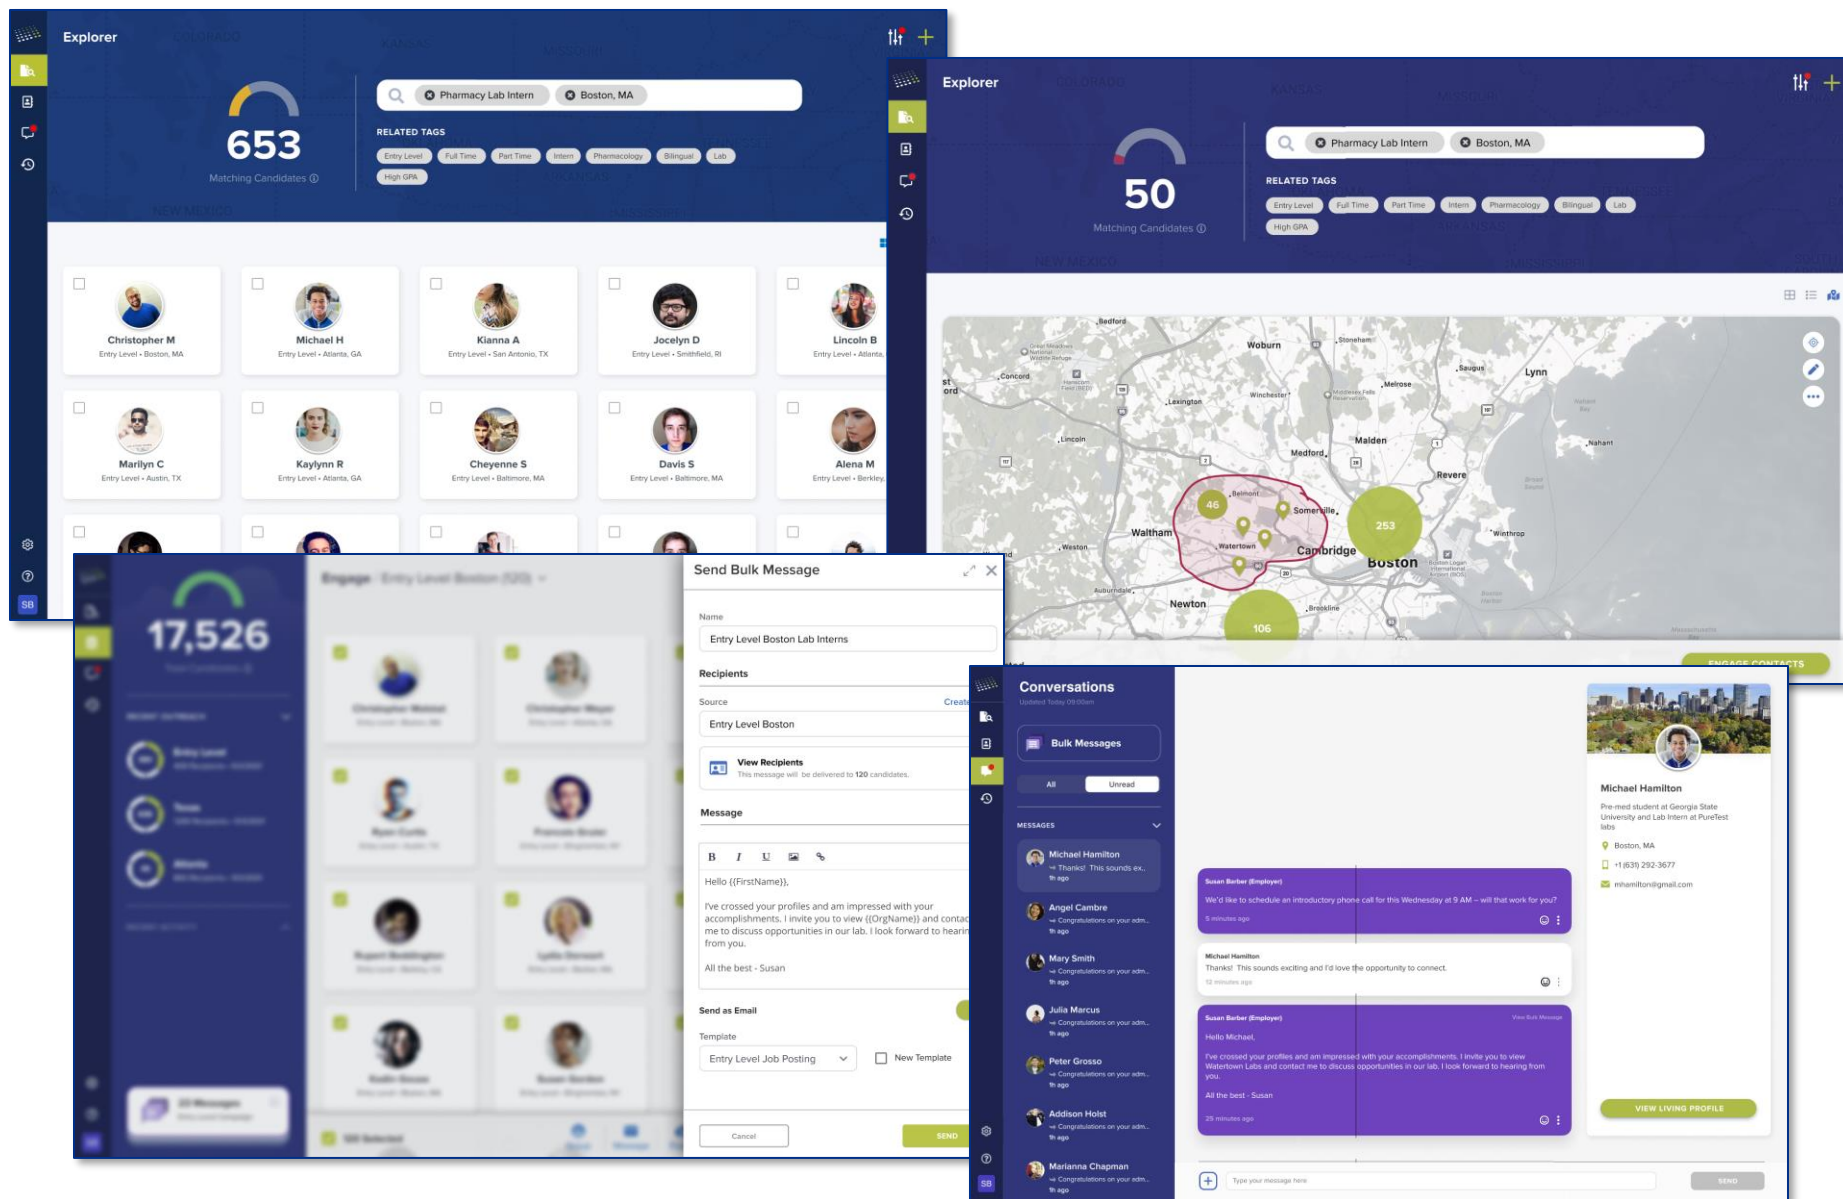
Explorer

653
Matching Candidates

Pharmacy Lab Intern
Boston, MA

RELATED TAGS
Entry Level
Full Time
Part Time
Intern
Pharmacology
Bilingual
Lab
High GPA

Christopher M
Entry Level • Boston, MA

Michael H
Entry Level • Atlanta, GA

Kianna A
Entry Level • San Antonio, TX

Jocelyn D
Entry Level • Smithfield, RI

Lincoln B
Entry Level • Atlanta,

Marilyn C
Entry Level • Austin, TX

Kaylynn R
Entry Level • Atlanta, GA

Cheyenne S
Entry Level • Baltimore, MA

Davis S
Entry Level • Baltimore, MA

Alena M
Entry Level • Berkley,

SB

Explorer

50
Matching Candidates

Pharmacy Lab Intern
Boston, MA

RELATED TAGS
Entry Level
Full Time
Part Time
Intern
Pharmacology
Bilingual
Lab
High GPA

Bedford
Woburn
Stoneham
Concord
Lexington
Winchester
Melrose
Saugus
Lynn
Lincoln
Malden
Nahant
Medford
Revere
Belmont
Somerville
Waltham
Watertown
Cambridge
Boston
Winthrop
Weston
Newton
Brookline
46
253
106

ENGAGE CONTACTS

17,526

Send Bulk Message

Name
Entry Level Boston Lab Interns

Recipients

Source
Create
Entry Level Boston

View Recipients
This message will be delivered to 120 candidates.

Message

B I U

Hello {{FirstName}},

I've crossed your profiles and am impressed with your accomplishments. I invite you to view {{OrgName}} and contac me to discuss opportunities in our lab. I look forward to hearin from you.

All the best - Susan

Send as Email

Template
Entry Level Job Posting
New Template

Cancel
SEND

Conversations
Updated Today 09:00am

Bulk Messages

All
Unread

MESSAGES

Michael Hamilton
Thanks! This sounds ex..
1h ago

Angel Cambre
Congratulations on your adm..
1h ago

Mary Smith
Congratulations on your adm..
1h ago

Julia Marcus
Congratulations on your adm..
1h ago

Peter Grosso
Congratulations on your adm..
1h ago

Addison Holst
Congratulations on your adm..
1h ago

Marianna Chapman
Congratulations on your adm..
1h ago

SB

Susan Barber (Employer)
We'd like to schedule an introductory phone call for this Wednesday at 9 AM – will that work for you?
5 minutes ago

Michael Hamilton
Thanks! This sounds exciting and I'd love the opportunity to connect.
12 minutes ago

Susan Barber (Employer)
View Bulk Message
Hello Michael,
I've crossed your profiles and am impressed with your accomplishments. I invite you to view Watertown Labs and contact me to discuss opportunities in our lab. I look forward to hearing from you.
All the best - Susan
25 minutes ago

Type your message here
SEND

Michael Hamilton
Pre-med student at Georgia State University and Lab Intern at PureTest labs
Boston, MA
+1 (631) 292-3677
mhamilton@gmail.com

VIEW LIVING PROFILE